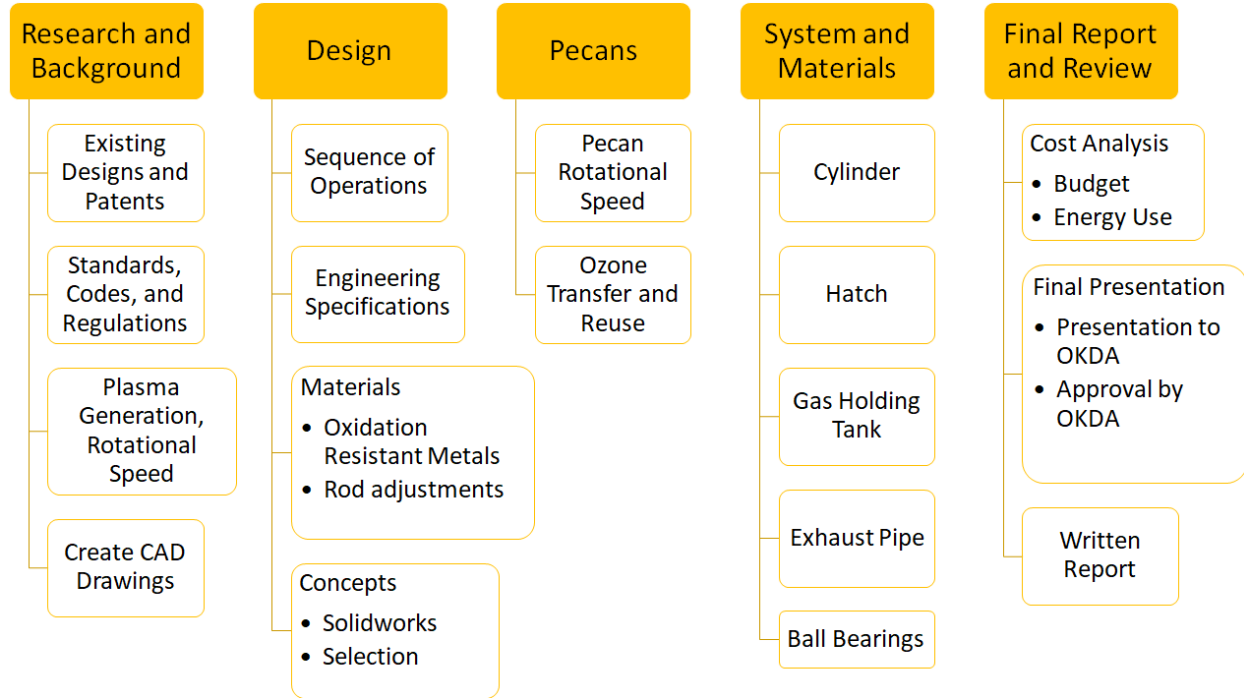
Research and Background

Existing Designs and Patents

Standards, Codes, and Regulations

Plasma Generation, Rotational Speed

Create CAD Drawings

Design

Sequence of Operations

Engineering Specifications

Materials
- Oxidation Resistant Metals
- Rod adjustments

Concepts
- Solidworks
- Selection

Pecans

Pecan Rotational Speed

Ozone Transfer and Reuse

System and Materials

Cylinder

Hatch

Gas Holding Tank

Exhaust Pipe

Ball Bearings

Final Report and Review

Cost Analysis
- Budget
- Energy Use

Final Presentation
- Presentation to OKDA
- Approval by OKDA

Written Report